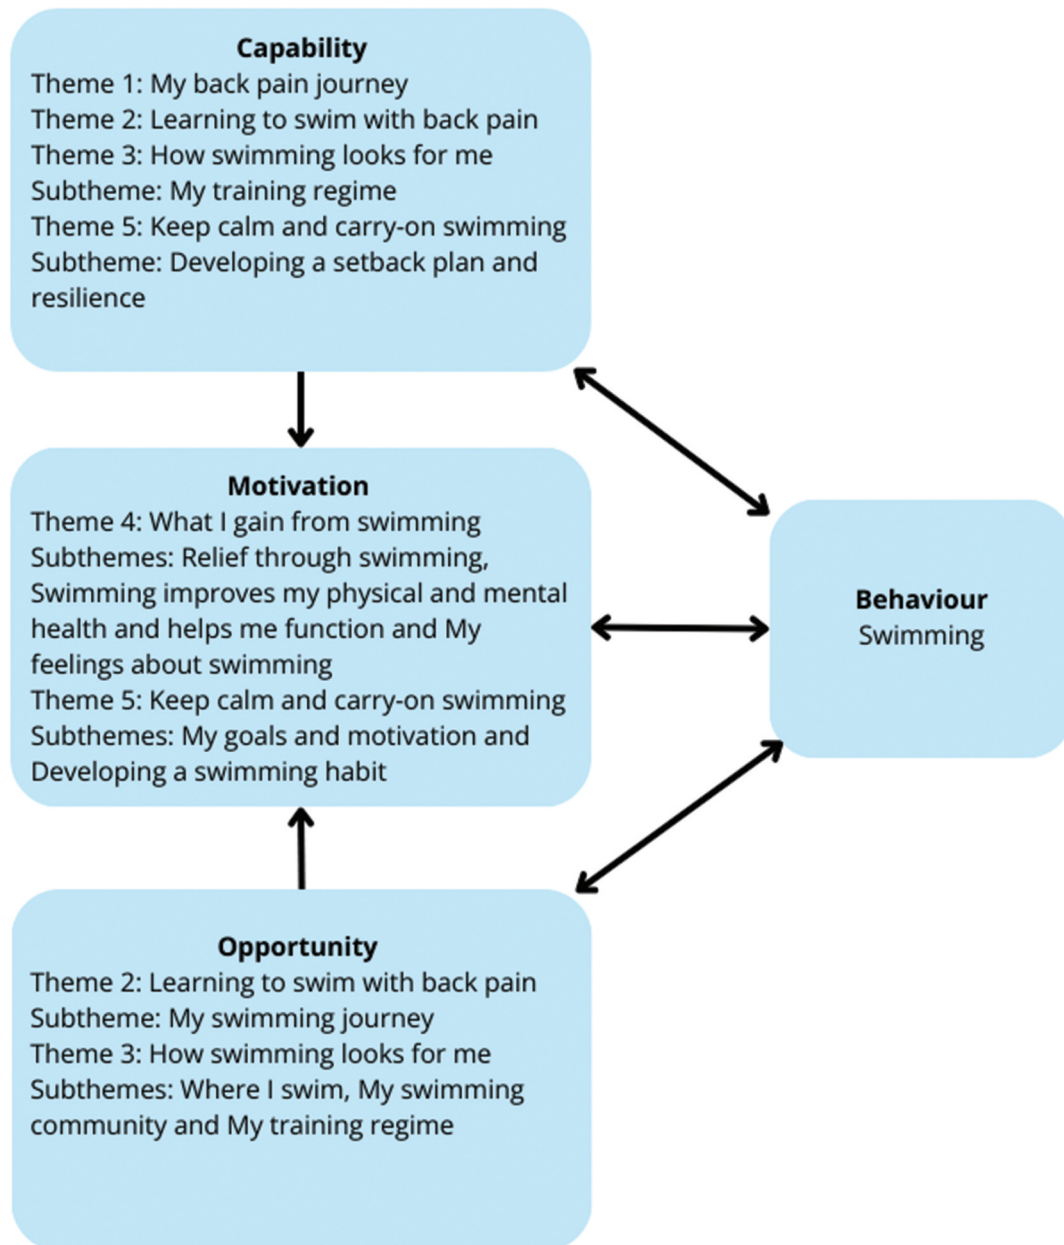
Capability
Theme 1: My back pain journey
Theme 2: Learning to swim with back pain
Theme 3: How swimming looks for me
Subtheme: My training regime
Theme 5: Keep calm and carry-on swimming
Subtheme: Developing a setback plan and resilience

Motivation
Theme 4: What I gain from swimming
Subthemes: Relief through swimming, Swimming improves my physical and mental health and helps me function and My feelings about swimming
Theme 5: Keep calm and carry-on swimming
Subthemes: My goals and motivation and Developing a swimming habit

Behaviour
Swimming

Opportunity
Theme 2: Learning to swim with back pain
Subtheme: My swimming journey
Theme 3: How swimming looks for me
Subthemes: Where I swim, My swimming community and My training regime